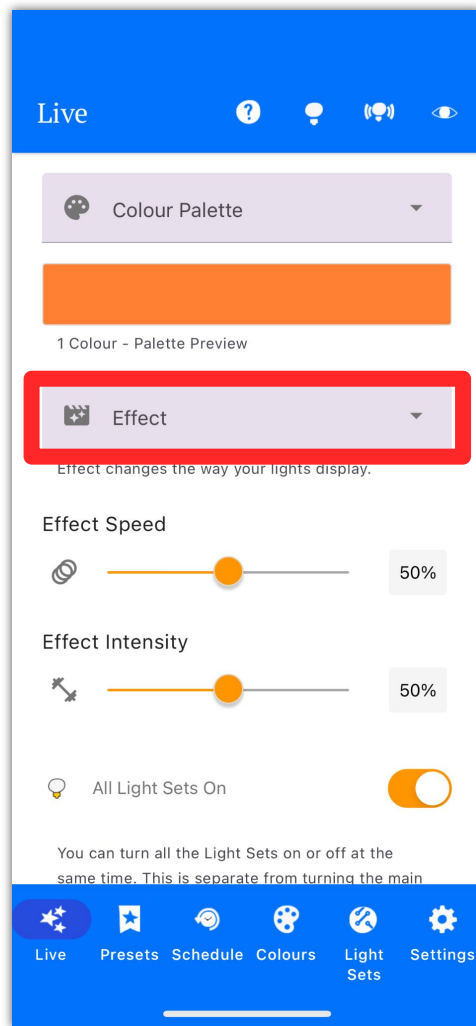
Live

Colour Palette

1 Colour - Palette Preview

Effect

Effect changes the way your lights display.

Effect Speed

50%

Effect Intensity

50%

All Light Sets On

You can turn all the Light Sets on or off at the same time. This is separate from turning the main

Live
Presets
Schedule
Colours
Light Sets
Settings